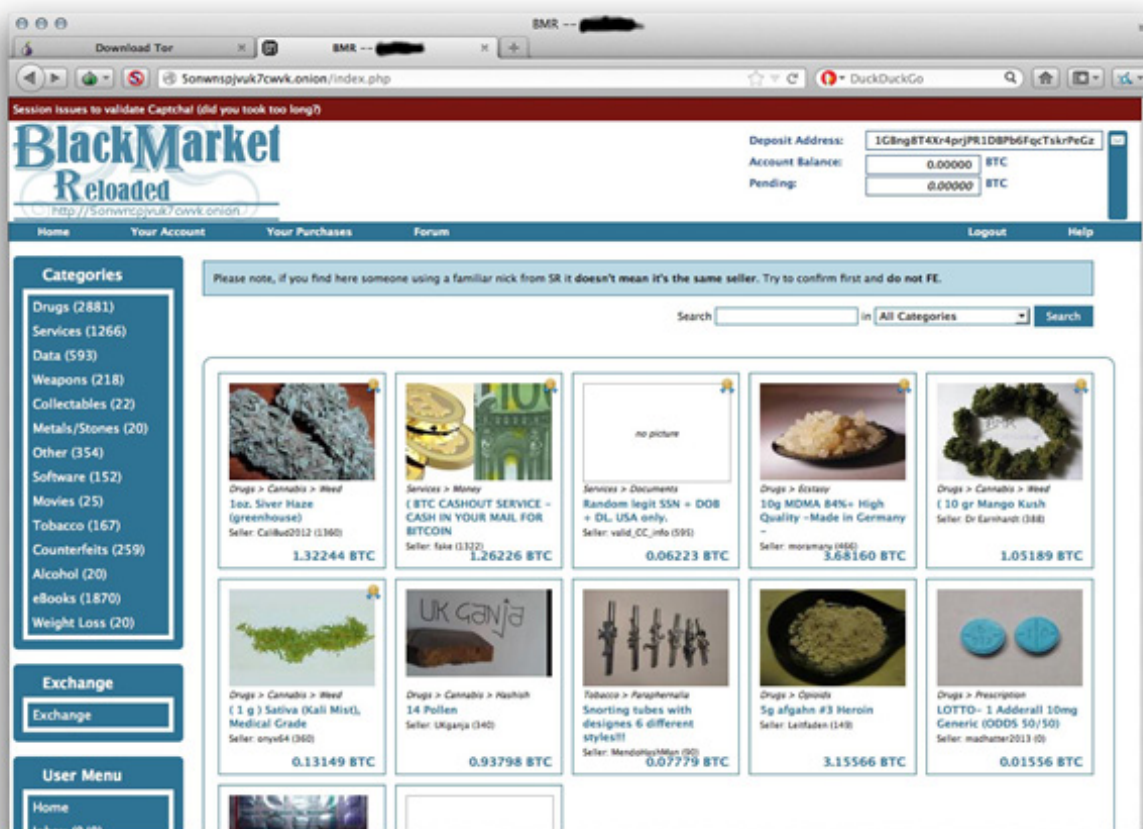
BMR -- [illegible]

Download Tor

BMR -- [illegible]

5onwnspjvuk7cwvk.onion/index.php

DuckDuckGo

Session issues to validate Captcha! (did you took too long?)

BlackMarket Reloaded

http://5onwnspjvuk7cwvk.onion

Deposit Address: 1GBng8T4Xr4prjPR1DBPb6FqcTskrPeGz

Account Balance: 0.00000 BTC

Pending: 0.00000 BTC

Home | Your Account | Your Purchases | Forum | Logout | Help

Categories

Drugs (2881)
Services (1266)
Data (593)
Weapons (218)
Collectables (22)
Metals/Stones (20)
Other (354)
Software (152)
Movies (25)
Tobacco (167)
Counterfeits (259)
Alcohol (20)
eBooks (1870)
Weight Loss (20)

Exchange

Exchange

User Menu

Home

Please note, if you find here someone using a familiar nick from SR it doesn't mean it's the same seller. Try to confirm first and do not FE.

Search | in All Categories | Search

Drugs > Cannabis > Weed
1oz. Siver Haze (greenhouse)
Seller: CaliBud2012 (1360)
1.32244 BTC

Services > Money
( BTC CASHOUT SERVICE - CASH IN YOUR MAIL FOR BITCOIN
Seller: fake (1322)
1.26226 BTC

no picture
Services > Documents
Random legit SSN + DOB + DL. USA only.
Seller: valid_CC_info (595)
0.06223 BTC

Drugs > Ecstasy
10g MDMA 84%+ High Quality -Made in Germany -
Seller: moramany (466)
3.68160 BTC

Drugs > Cannabis > Weed
( 10 gr Mango Kush
Seller: Dr Earnhardt (388)
1.05189 BTC

Drugs > Cannabis > Weed
( 1 g ) Sativa (Kali Mist), Medical Grade
Seller: onyx64 (360)
0.13149 BTC

UK Ganja
Drugs > Cannabis > Hashish
14 Pollen
Seller: UKganja (340)
0.93798 BTC

Tobacco > Paraphernalia
Snorting tubes with designes 6 different styles!!!
Seller: MendoHashMan (90)
0.07779 BTC

Drugs > Opioids
5g afghan #3 Heroin
Seller: Leitfaden (149)
3.15566 BTC

Drugs > Prescription
LOTTO- 1 Adderall 10mg Generic (ODDS 50/50)
Seller: madhatter2013 (0)
0.01556 BTC